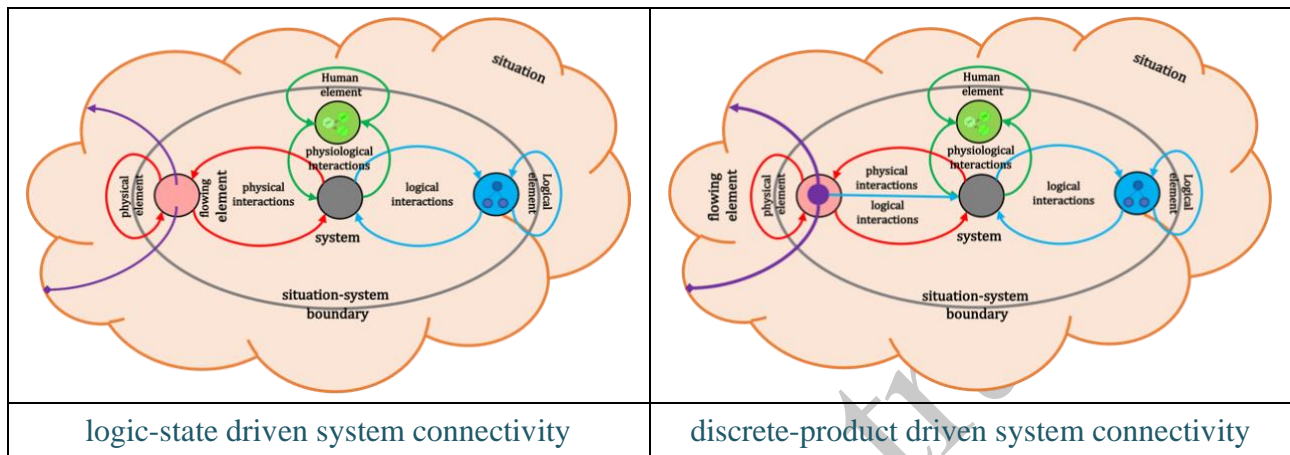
| situation<br>Human element<br>physiological interactions<br>physical element<br>flowing element<br>physical interactions<br>system<br>logical interactions<br>Logical element<br>situation-system boundary | situation<br>Human element<br>physiological interactions<br>flowing element<br>physical element<br>physical interactions<br>logical interactions<br>system<br>logical interactions<br>Logical element<br>situation-system boundary |
|---|---|
| logic-state driven system connectivity | discrete-product driven system connectivity |